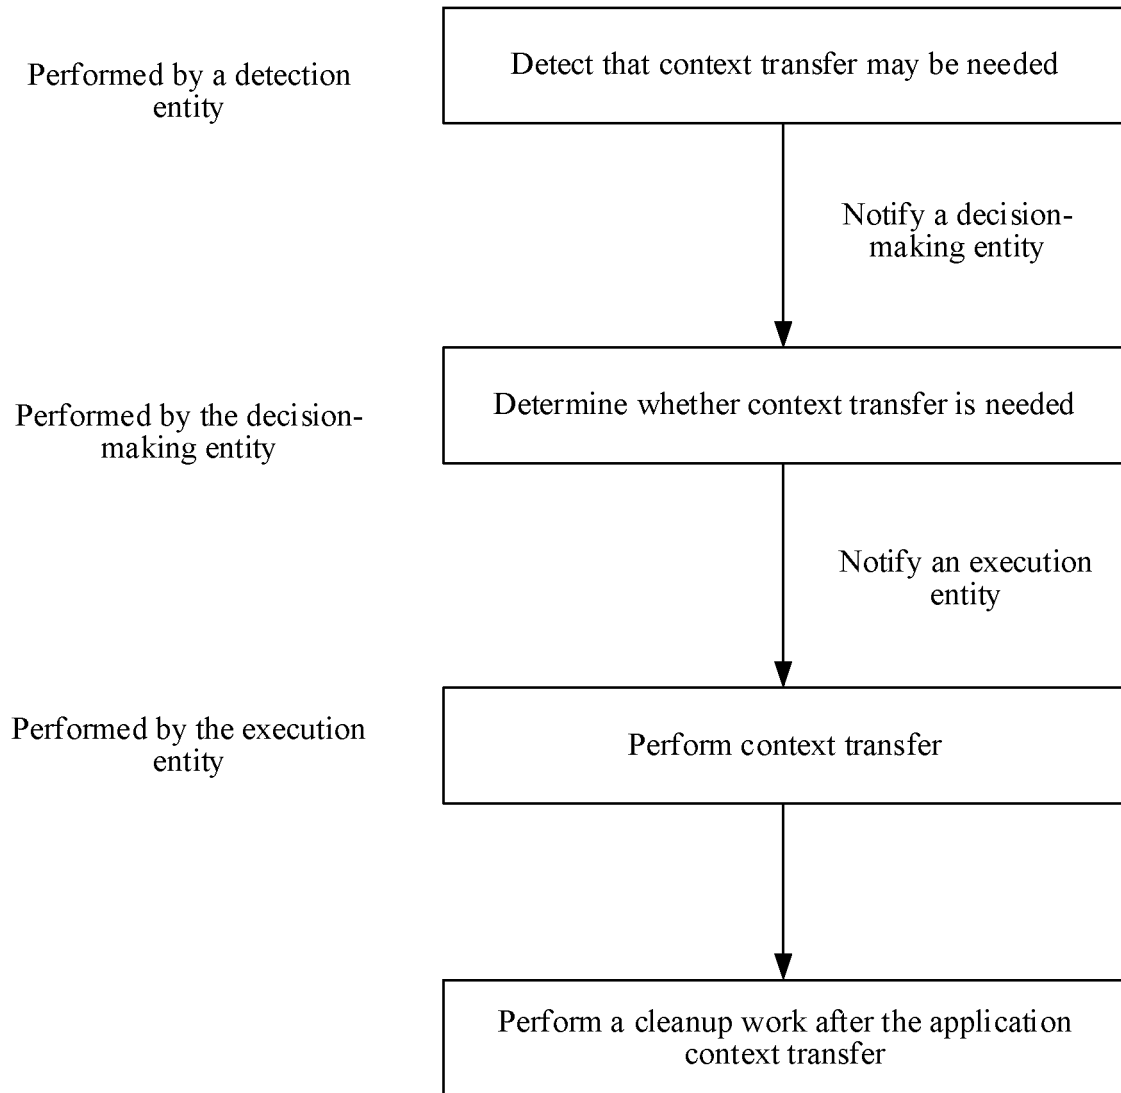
Performed by a detection entity

Detect that context transfer may be needed

Notify a decision-making entity

Performed by the decision-making entity

Determine whether context transfer is needed

Notify an execution entity

Performed by the execution entity

Perform context transfer

Perform a cleanup work after the application context transfer